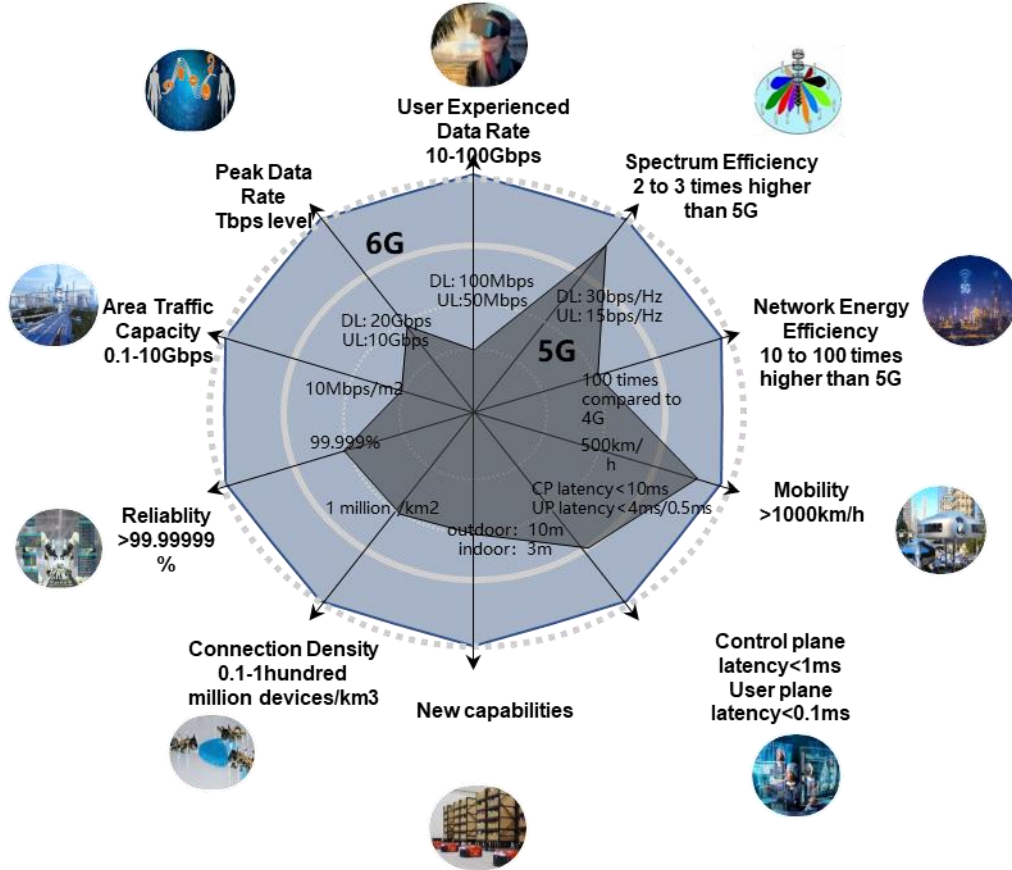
User Experienced Data Rate 10-100Gbps

Spectrum Efficiency 2 to 3 times higher than 5G

Network Energy Efficiency 10 to 100 times higher than 5G

Mobility >1000km/h

Control plane latency<1ms User plane latency<0.1ms

New capabilities

Connection Density 0.1-1hundred million devices/km3

Reliablity >99.99999 %

Area Traffic Capacity 0.1-10Gbps

Peak Data Rate Tbps level

6G

5G

DL: 100Mbps
UL:50Mbps

DL: 30bps/Hz
UL: 15bps/Hz

DL: 20Gbps
UL:10Gbps

100 times compared to 4G

10Mbps/m2

500km/h

99.999%

CP latency<10ms
UP latency<4ms/0.5ms

1 million /km2

outdoor: 10m
indoor: 3m